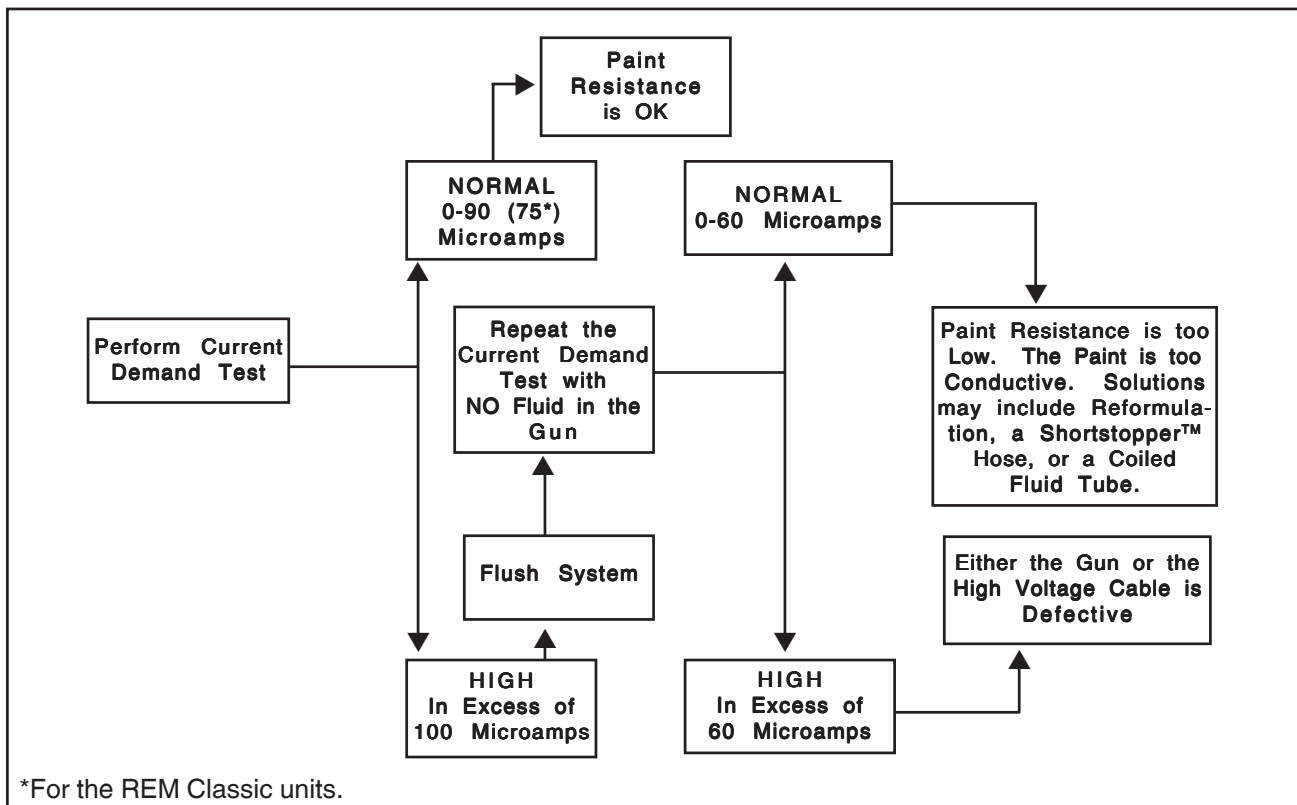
Paint Resistance is OK

NORMAL 0-90 (75*) Microamps

NORMAL 0-60 Microamps

Perform Current Demand Test

Repeat the Current Demand Test with NO Fluid in the Gun

Paint Resistance is too Low. The Paint is too Conductive. Solutions may include Reformulation, a Shortstopper™ Hose, or a Coiled Fluid Tube.

Flush System

Either the Gun or the High Voltage Cable is Defective

HIGH In Excess of 100 Microamps

HIGH In Excess of 60 Microamps

*For the REM Classic units.